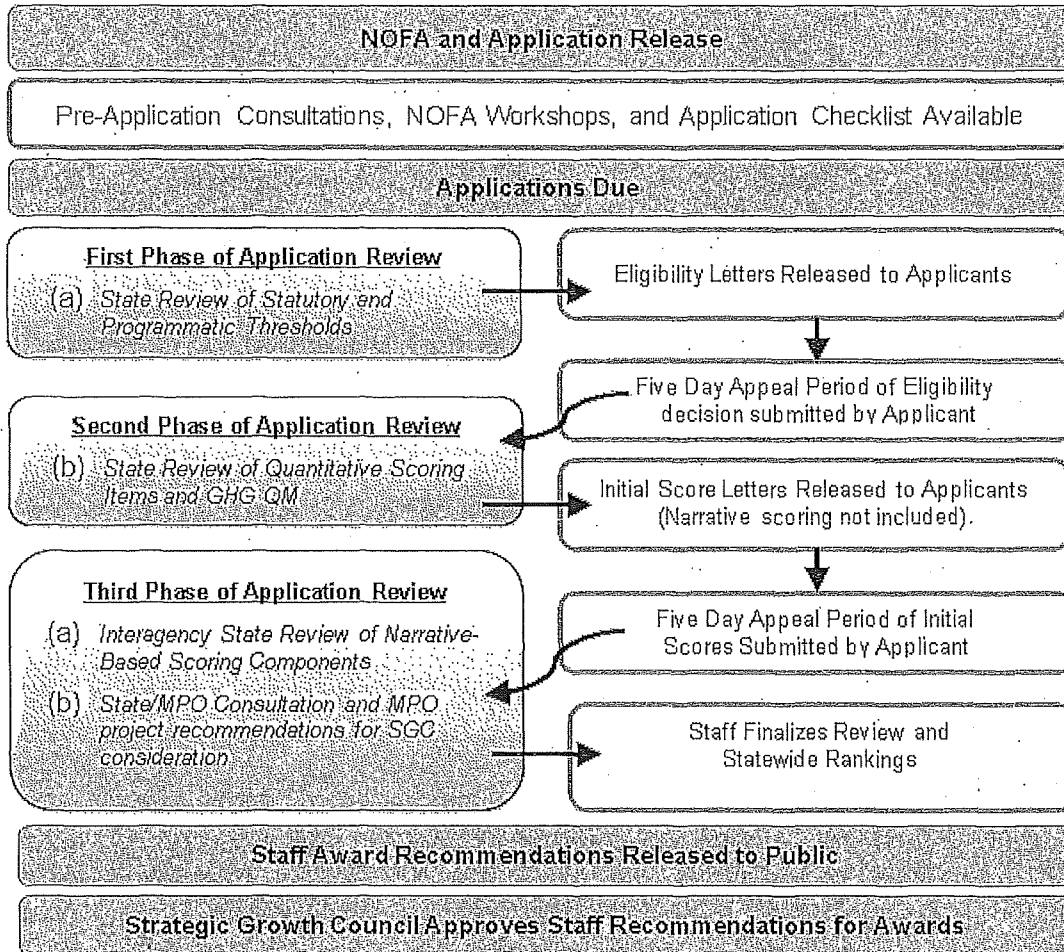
NOFA and Application Release

Pre-Application Consultations, NOFA Workshops, and Application Checklist Available

Applications Due

First Phase of Application Review

(a) State Review of Statutory and Programmatic Thresholds

Eligibility Letters Released to Applicants

Five Day Appeal Period of Eligibility decision submitted by Applicant

Second Phase of Application Review

(b) State Review of Quantitative Scoring Items and GHG QM

Initial Score Letters Released to Applicants (Narrative scoring not included).

Third Phase of Application Review

(a) Interagency State Review of Narrative-Based Scoring Components

(b) State/MPO Consultation and MPO project recommendations for SGC consideration

Five Day Appeal Period of Initial Scores Submitted by Applicant

Staff Finalizes Review and Statewide Rankings

Staff Award Recommendations Released to Public

Strategic Growth Council Approves Staff Recommendations for Awards